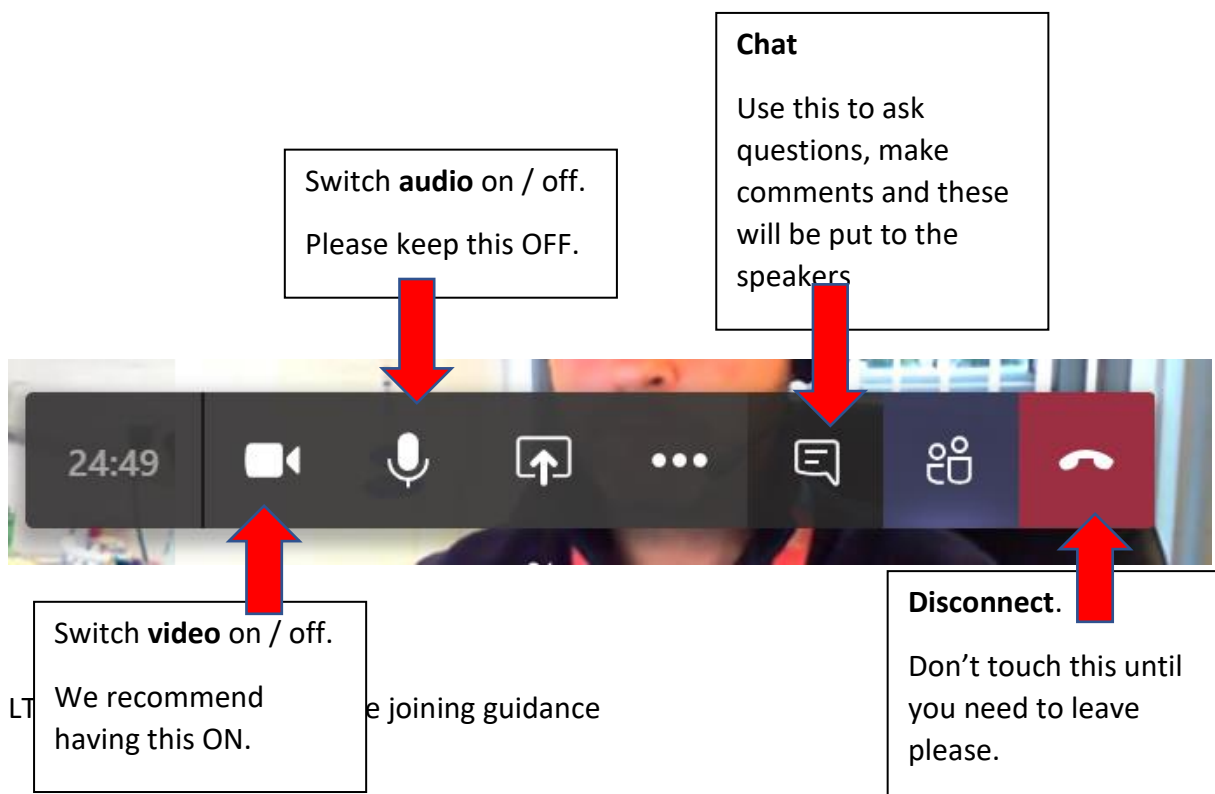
Chat

Use this to ask questions, make comments and these will be put to the speakers

Switch **audio** on / off.

Please keep this OFF.

24:49

Switch **video** on / off.

We recommend having this ON.

LT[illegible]e joining guidance

**Disconnect**.

Don't touch this until you need to leave please.